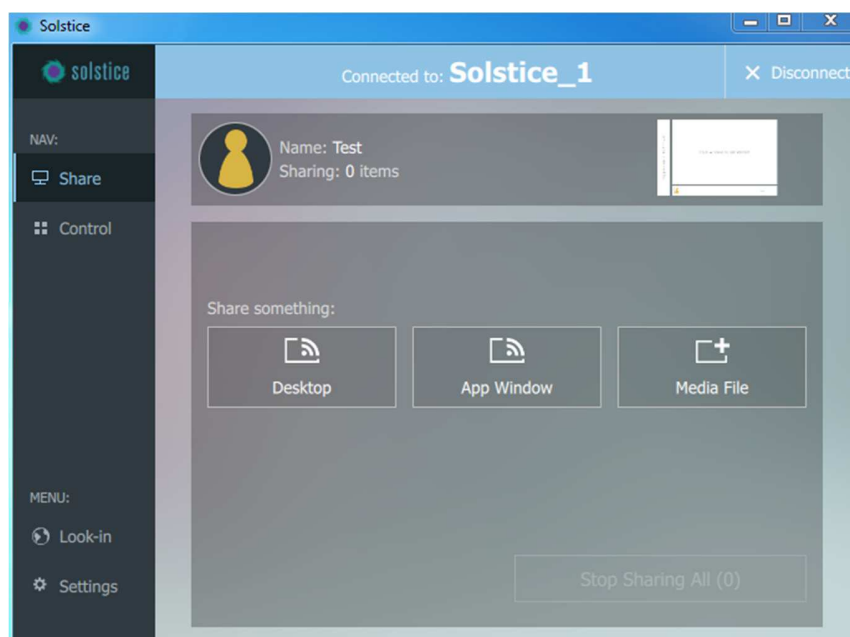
Solstice

solstice

Connected to: Solstice_1

Disconnect

NAV:

Share

Control

Name: Test
Sharing: 0 items

Share something:

Desktop

App Window

Media File

MENU:

Look-in

Settings

Stop Sharing All (0)